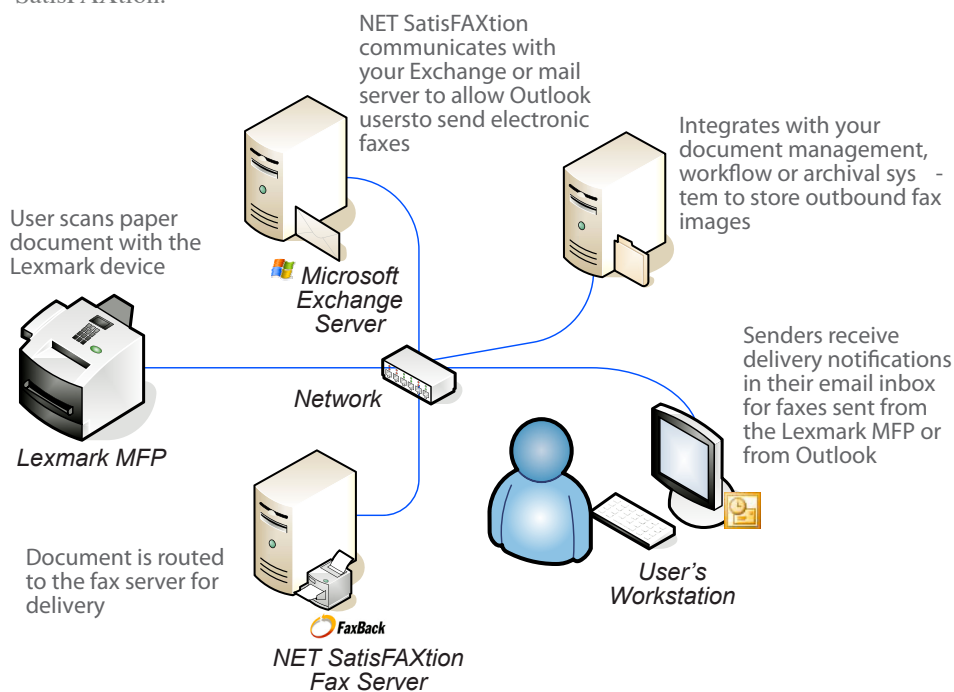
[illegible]

NET SatisFAXtion communicates with your Exchange or mail server to allow Outlook usersto send electronic faxes

Integrates with your document management, workflow or archival sys - tem to store outbound fax images

User scans paper document with the Lexmark device

Microsoft Exchange Server

Senders receive delivery notifications in their email inbox for faxes sent from the Lexmark MFP or from Outlook

Network

Lexmark MFP

Document is routed to the fax server for delivery

User's Workstation

FaxBack

NET SatisFAXtion Fax Server